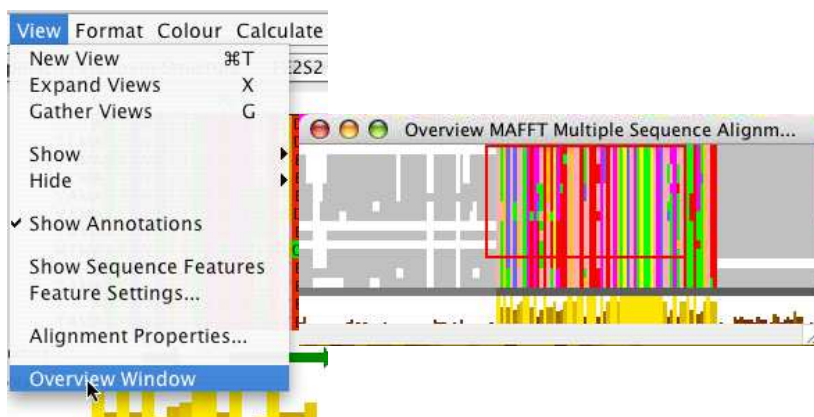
View Format Colour Calculate

New View ⌘T
Expand Views X
Gather Views G

Show
Hide

✔ Show Annotations

Show Sequence Features
Feature Settings...

Alignment Properties...

Overview Window

E2S2

Overview MAFFT Multiple Sequence Alignm...